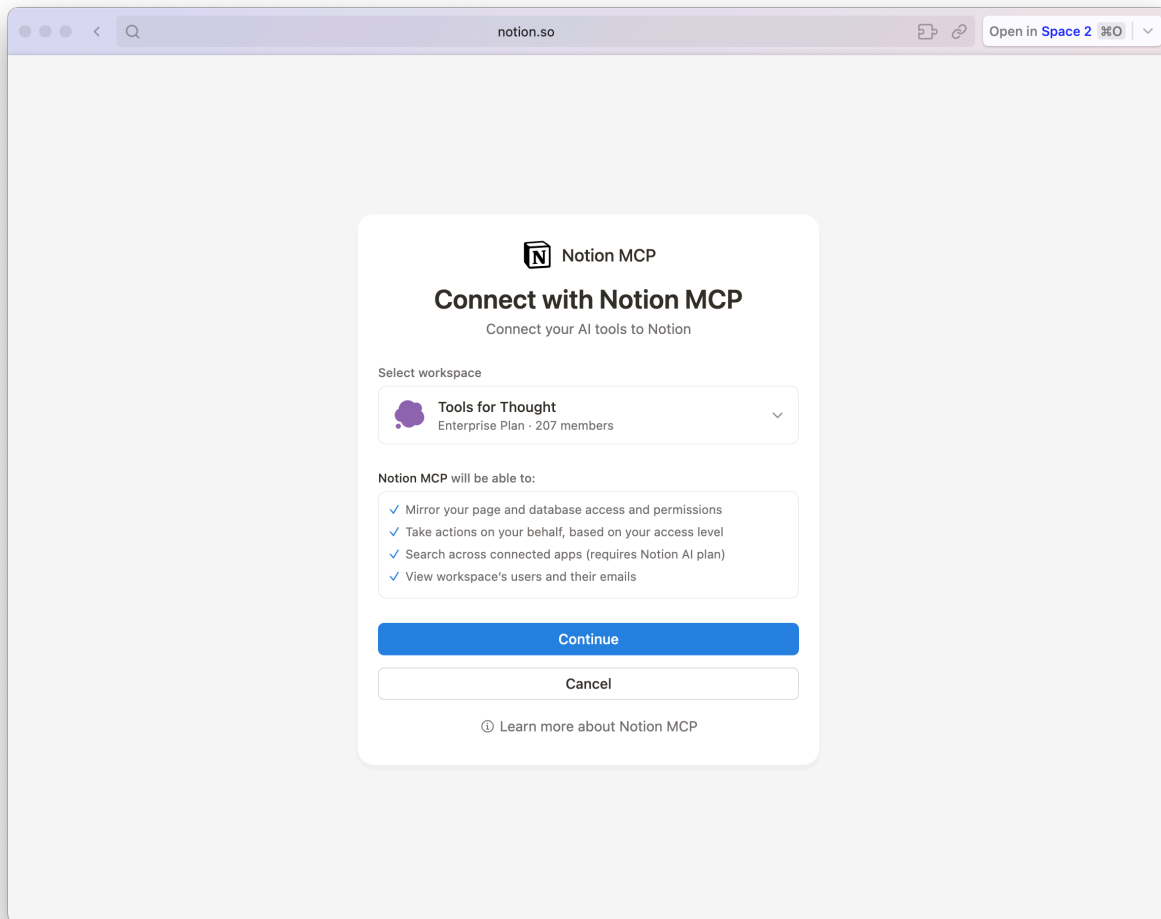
notion.so

Open in Space 2 ⌘O

Notion MCP

Connect with Notion MCP

Connect your AI tools to Notion

Select workspace

Tools for Thought
Enterprise Plan · 207 members

Notion MCP will be able to:

✓ Mirror your page and database access and permissions
✓ Take actions on your behalf, based on your access level
✓ Search across connected apps (requires Notion AI plan)
✓ View workspace's users and their emails

Continue

Cancel

ⓘ Learn more about Notion MCP